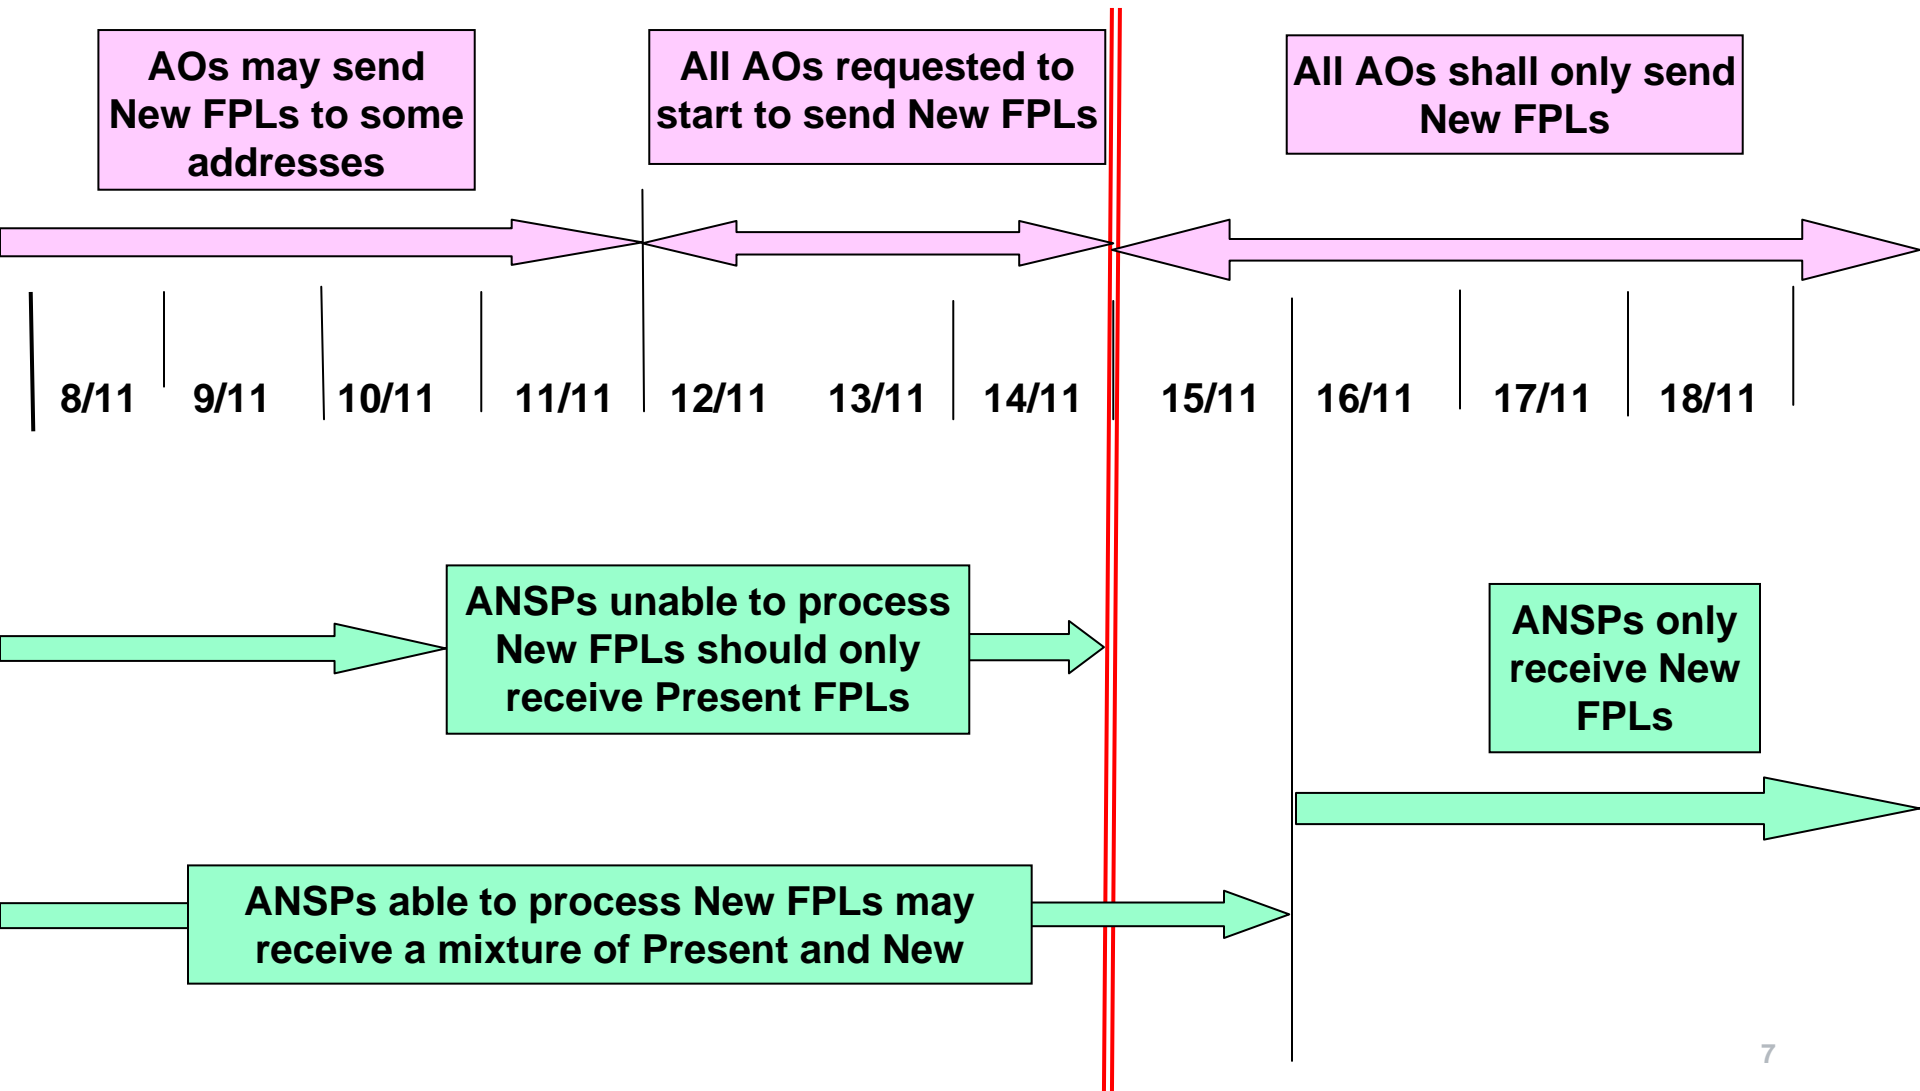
AOs may send New FPLs to some addresses

All AOs requested to start to send New FPLs

All AOs shall only send New FPLs

8/11 9/11 10/11 11/11 12/11 13/11 14/11 15/11 16/11 17/11 18/11

ANSPs unable to process New FPLs should only receive Present FPLs

ANSPs only receive New FPLs

ANSPs able to process New FPLs may receive a mixture of Present and New

7